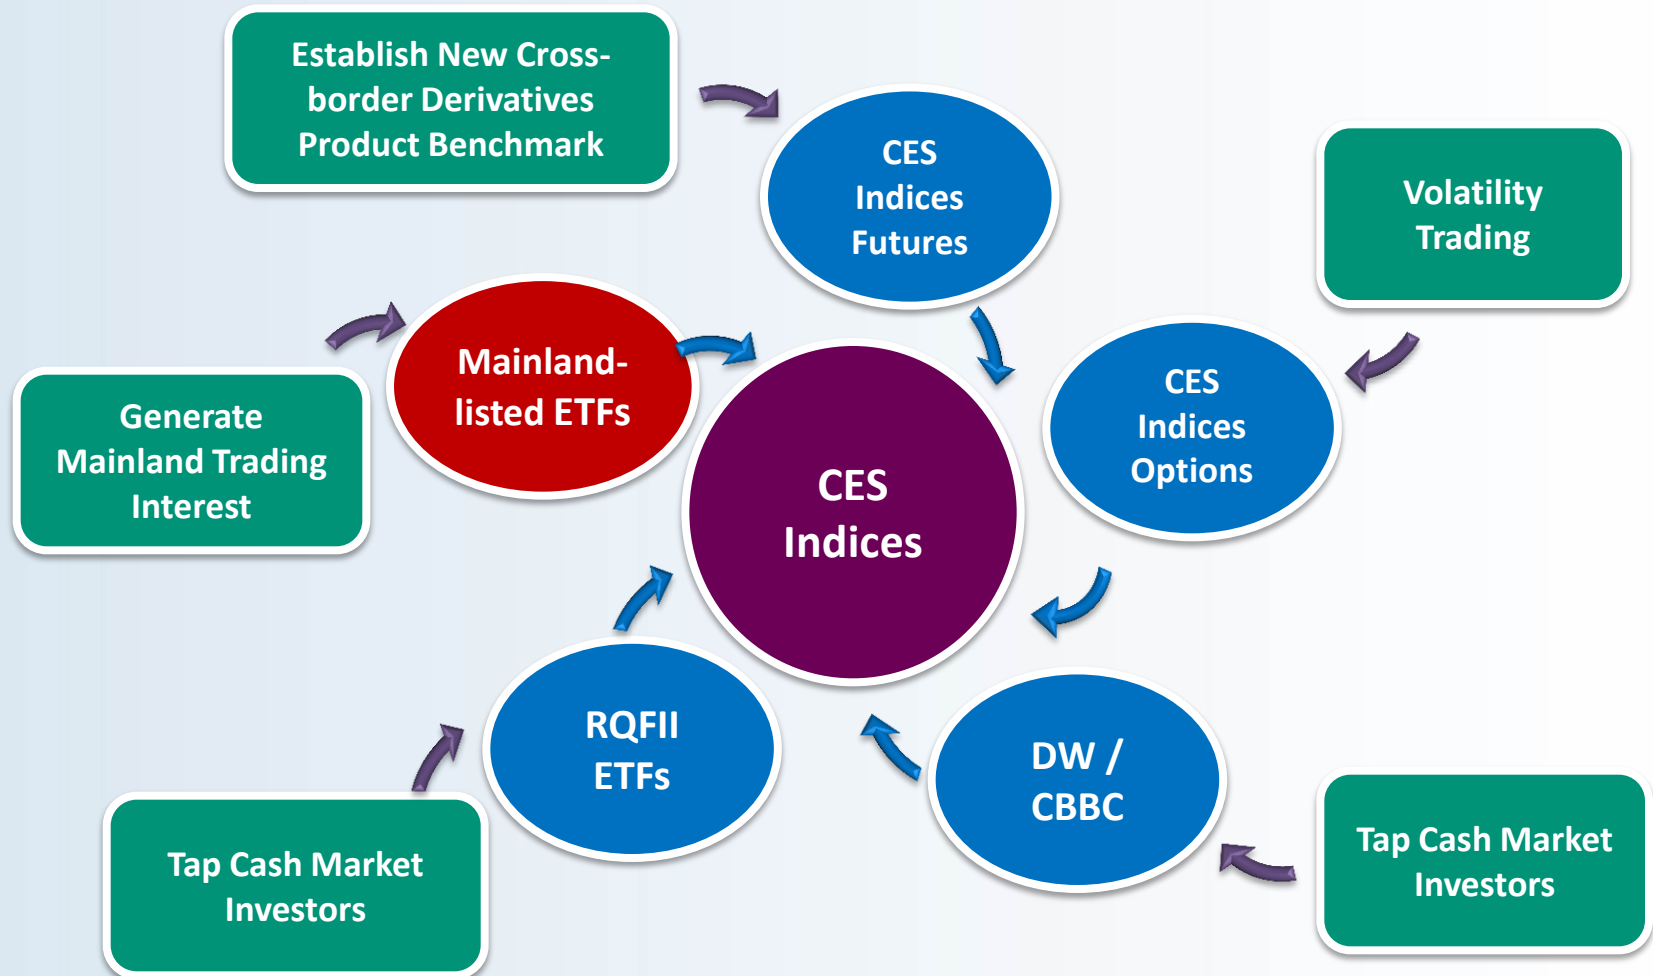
Establish New Cross-border Derivatives Product Benchmark

CES Indices Futures

Volatility Trading

Mainland-listed ETFs

Generate Mainland Trading Interest

CES Indices

CES Indices Options

RQFII ETFs

DW / CBBC

Tap Cash Market Investors

Tap Cash Market Investors